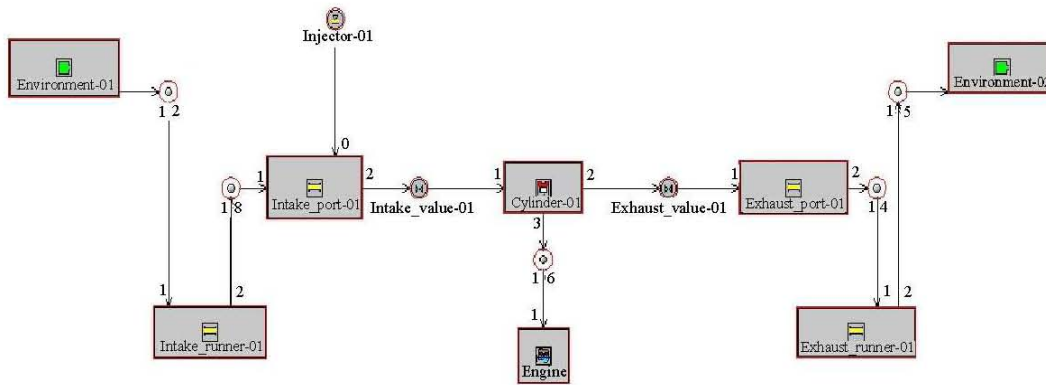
Injector-01

Environment-01

1 2

0

1 8

1

Intake_port-01

2

Intake_value-01

1

Cylinder-01

2

Exhaust_value-01

1

Exhaust_port-01

2

1 4

1 5

Environment-02

3

1 6

1

Engine

1

2

Intake_runner-01

1

2

Exhaust_runner-01